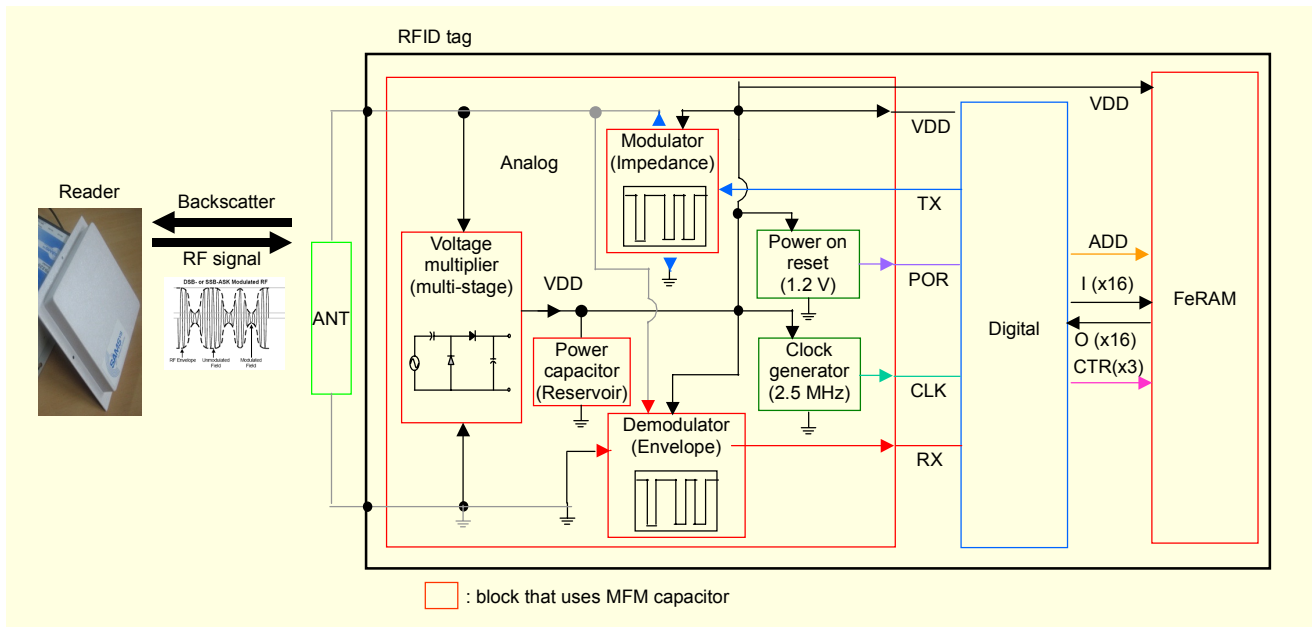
RFID tag

Reader

Backscatter

RF signal

DSB- or SSB-ASK Modulated RF

RF Envelope Unmodulated Field Modulated Field

ANT

Analog

Voltage multiplier (multi-stage)

VDD

Power capacitor (Reservoir)

Modulator (Impedance)

Demodulator (Envelope)

Power on reset (1.2 V)

Clock generator (2.5 MHz)

VDD

TX

POR

CLK

RX

Digital

VDD

ADD

I (x16)

O (x16)

CTR(x3)

FeRAM

: block that uses MFM capacitor